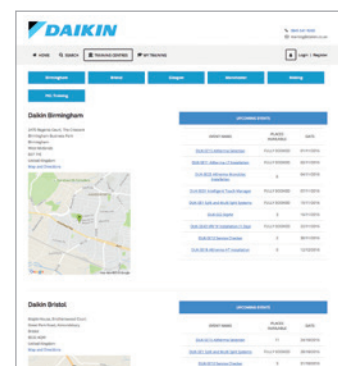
DAIKIN

HOME SEARCH TRAINING CENTRES MY TRAINING

Login / Register

Birmingham

Bristol

Glasgow

Manchester

Woking

F&G Training

Daikin Birmingham

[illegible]

Map and Directions

UPCOMING EVENTS

| EVENT NAME | PLACES AVAILABLE | DATE |
|---|---|---|
| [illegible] | FULLY BOOKED | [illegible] |
| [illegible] | FULLY BOOKED | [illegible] |
| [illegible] | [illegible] | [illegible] |
| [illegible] | FULLY BOOKED | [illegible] |
| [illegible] | FULLY BOOKED | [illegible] |
| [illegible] | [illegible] | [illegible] |
| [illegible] | FULLY BOOKED | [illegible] |
| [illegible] | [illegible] | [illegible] |
| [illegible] | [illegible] | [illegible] |

Daikin Bristol

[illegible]

Map and Directions

UPCOMING EVENTS

| EVENT NAME | PLACES AVAILABLE | DATE |
|---|---|---|
| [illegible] | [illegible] | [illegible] |
| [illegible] | FULLY BOOKED | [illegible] |
| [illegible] | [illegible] | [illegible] |